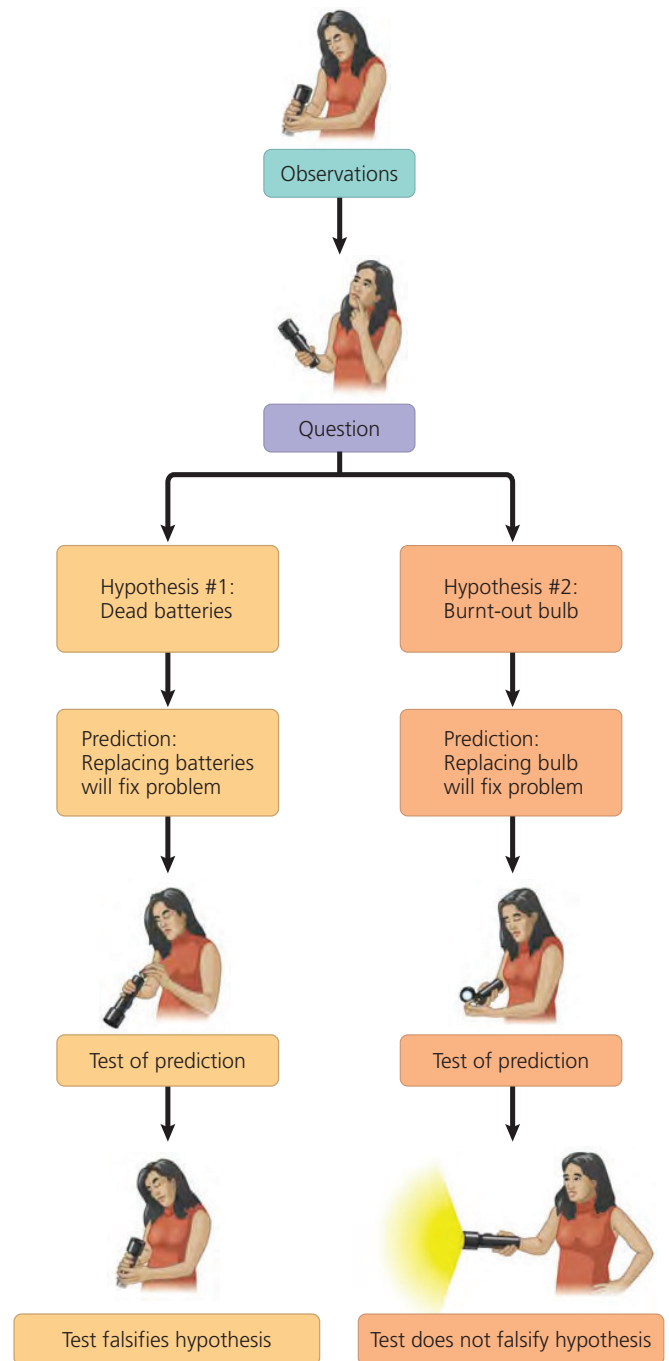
Observations

Question

Hypothesis #1:
Dead batteries

Prediction:
Replacing batteries will fix problem

Test of prediction

Test falsifies hypothesis

Hypothesis #2:
Burnt-out bulb

Prediction:
Replacing bulb will fix problem

Test of prediction

Test does not falsify hypothesis